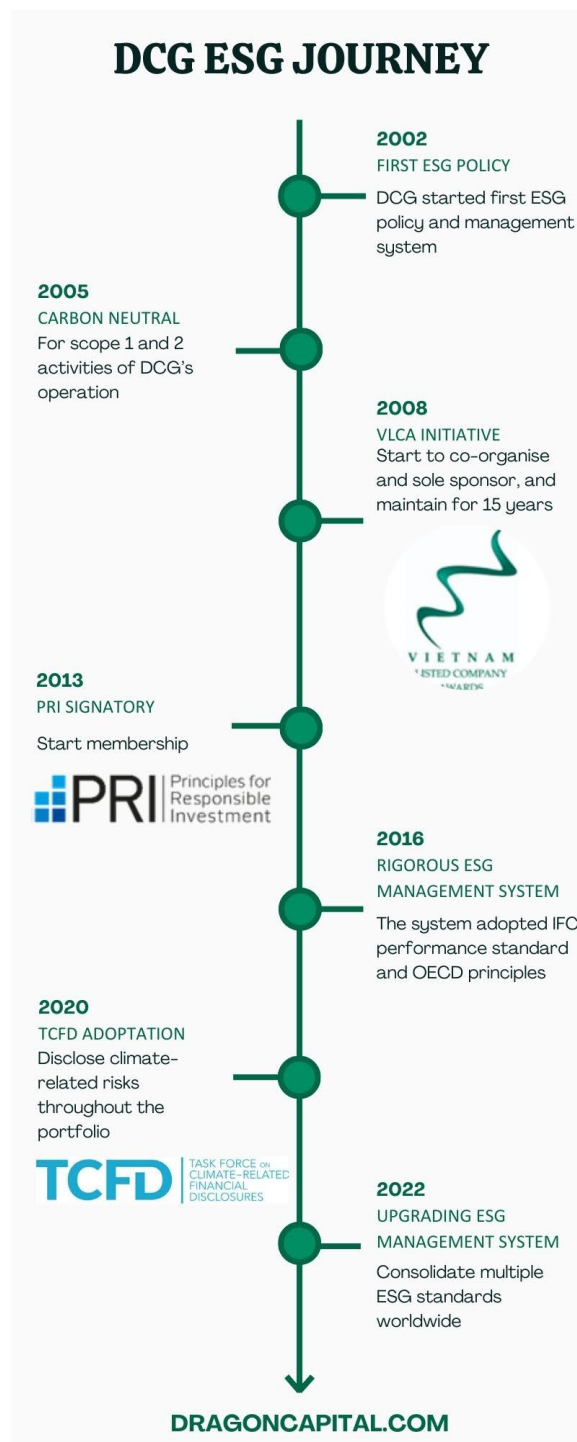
DCG ESG JOURNEY

2002
FIRST ESG POLICY
DCG started first ESG policy and management system

2005
CARBON NEUTRAL
For scope 1 and 2 activities of DCG's operation

2008
VLCA INITIATIVE
Start to co-organise and sole sponsor, and maintain for 15 years

VIETNAM
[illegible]STED COMPANY
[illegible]WARDS

2013
PRI SIGNATORY
Start membership

PRI Principles for Responsible Investment

2016
RIGOROUS ESG MANAGEMENT SYSTEM
The system adopted IFC performance standard and OECD principles

2020
TCFD ADOPTATION
Disclose climate-related risks throughout the portfolio

TCFD TASK FORCE ON CLIMATE-RELATED FINANCIAL DISCLOSURES

2022
UPGRADING ESG MANAGEMENT SYSTEM
Consolidate multiple ESG standards worldwide

DRAGONCAPITAL.COM